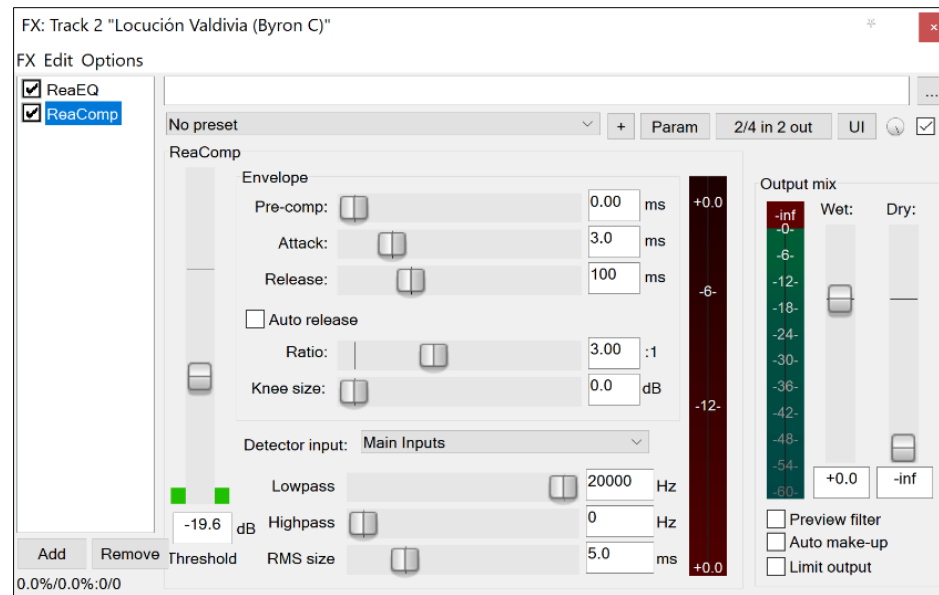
FX: Track 2 "Locución Valdivia (Byron C)"

×

FX Edit Options

ReaEQ
ReaComp

...

No preset

+ Param 2/4 in 2 out UI

ReaComp

Envelope

Pre-comp: 0.00 ms

Attack: 3.0 ms

Release: 100 ms

Auto release

Ratio: 3.00 :1

Knee size: 0.0 dB

Detector input: Main Inputs

Lowpass 20000 Hz

Highpass 0 Hz

RMS size 5.0 ms

-19.6 dB

Threshold

+0.0

-6-

-12-

+0.0

Output mix

-inf

-0-

-6-

-12-

-18-

-24-

-30-

-36-

-42-

-48-

-54-

-60-

Wet:

Dry:

+0.0

-inf

Preview filter

Auto make-up

Limit output

Add Remove

0.0%/0.0%:0/0